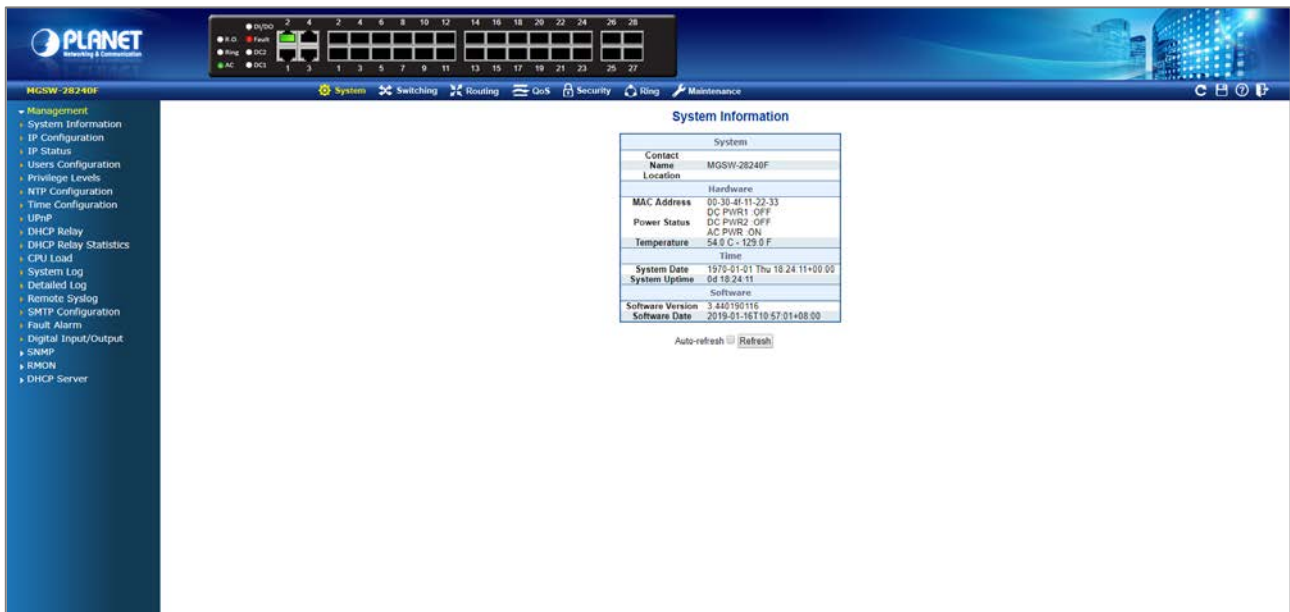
PLANET
Networking & Communication

DI/DO
R.O. Fault
Ring DC2
AC DC1

2 4 2 4 6 8 10 12 14 16 18 20 22 24 26 28
1 3 1 3 5 7 9 11 13 15 17 19 21 23 25 27

MGSW-28240F

System Switching Routing QoS Security Ring Maintenance

Management
System Information
IP Configuration
IP Status
Users Configuration
Privilege Levels
NTP Configuration
Time Configuration
UPnP
DHCP Relay
DHCP Relay Statistics
CPU Load
System Log
Detailed Log
Remote Syslog
SMTP Configuration
Fault Alarm
Digital Input/Output
SNMP
RMON
DHCP Server

System Information

| System | |
|---|---|
| Contact | |
| Name | MGSW-28240F |
| Location | |
| Hardware | |
| MAC Address | 00-30-4f-11-22-33 |
| Power Status | DC PWR1 :OFF DC PWR2 :OFF AC PWR :ON |
| Temperature | 54.0 C - 129.0 F |
| Time | |
| System Date | 1970-01-01 Thu 18:24:11+00:00 |
| System Uptime | 0d 18:24:11 |
| Software | |
| Software Version | 3.440190116 |
| Software Date | 2019-01-16T10:57:01+08:00 |

Auto-refresh Refresh